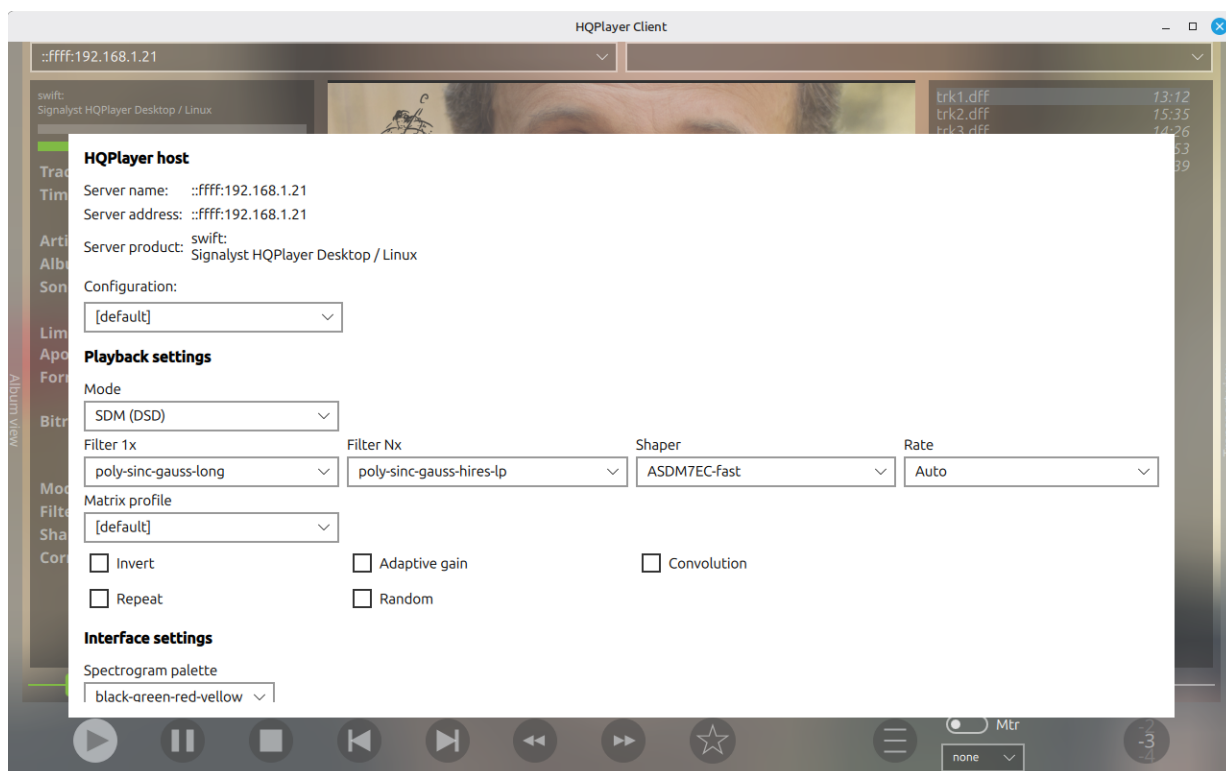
HQPlayer Client

::ffff:192.168.1.21

swift:
Signalyst HQPlayer Desktop / Linux

trk1.dff 13:12
trk2.dff 15:35
trk3.dff 14:26

Album view

HQPlayer host

Server name: ::ffff:192.168.1.21

Server address: ::ffff:192.168.1.21

Server product: swift:
Signalyst HQPlayer Desktop / Linux

Configuration:

[default]

Playback settings

Mode

SDM (DSD)

Filter 1x

poly-sinc-gauss-long

Filter Nx

poly-sinc-gauss-hires-lp

Shaper

ASDM7EC-fast

Rate

Auto

Matrix profile

[default]

Invert

Adaptive gain

Convolution

Repeat

Random

Interface settings

Spectrogram palette

black-green-red-yellow

Mtr

none

-3